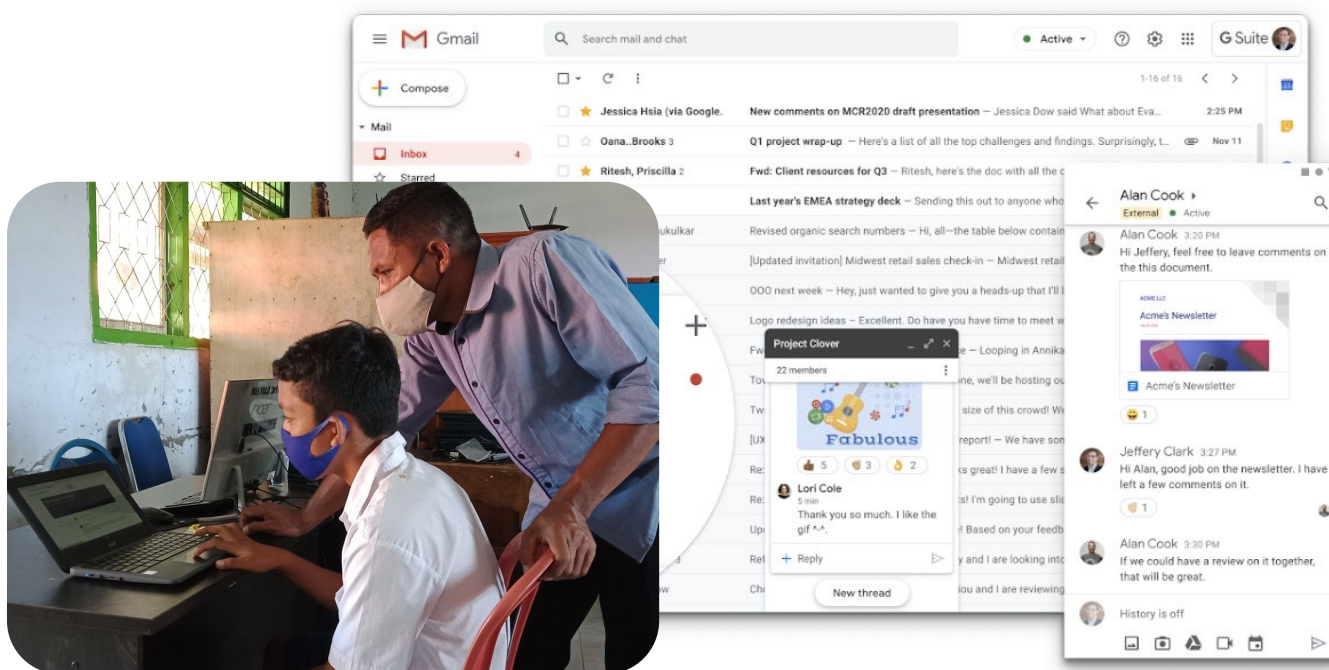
Gmail

Search mail and chat

Active

G Suite

Compose

Mail

Inbox 4

Starred

1-16 of 16

Jessica Hsia (via Google. New comments on MCR2020 draft presentation — Jessica Dow said What about Eva... 2:25 PM

Oana..Brooks 3 Q1 project wrap-up — Here's a list of all the top challenges and findings. Surprisingly, t... Nov 11

Ritesh, Priscilla 2 Fwd: Client resources for Q3 — Ritesh, here's the doc with all the c

Last year's EMEA strategy deck — Sending this out to anyone who

kulkar Revised organic search numbers — Hi, all—the table below contain

er [Updated invitation] Midwest retail sales check-in — Midwest retail

OOO next week — Hey, just wanted to give you a heads-up that I'll

Logo redesign ideas — Excellent. Do have you have time to meet w

Fw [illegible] — Looping in Annika

To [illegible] one, we'll be hosting ou

Tw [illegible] size of this crowd! We

[UX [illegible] report! — We have son

Re: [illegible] ks great! I have a few s

Re: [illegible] ts! I'm going to use sli

Up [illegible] ! Based on your feedb

Ref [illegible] y and I are looking int

Ch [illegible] ou and I are reviewing

Project Clover

22 members

Fabulous

5 3 2

Lori Cole
5 min
Thank you so much. I like the gif ^-^.

Reply

New thread

Alan Cook
External Active

Alan Cook 3:20 PM
Hi Jeffery, feel free to leave comments on the this document.

ACME LLC
Acme's Newsletter

Acme's Newsletter

1

Jeffery Clark 3:27 PM
Hi Alan, good job on the newsletter. I have left a few comments on it.

1

Alan Cook 3:30 PM
If we could have a review on it together, that will be great.

History is off